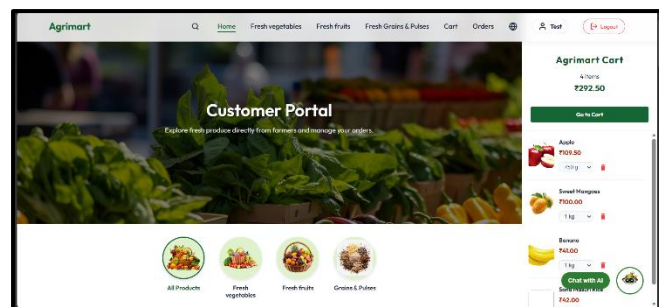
Agrimart

Home
Fresh vegetables
Fresh fruits
Fresh Grains & Pulses
Cart
Orders
Test
Logout

Customer Portal

Explore fresh produce directly from farmers and manage your orders.

All Products
Fresh vegetables
Fresh fruits
Grains & Pulses

Agrimart Cart
4 items
₹292.50
Go to Cart

Apple
₹109.50
250 g

Sweet Mangoes
₹100.00
1 kg

Banana
₹41.00
1 kg

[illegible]
₹42.00

Chat with AI